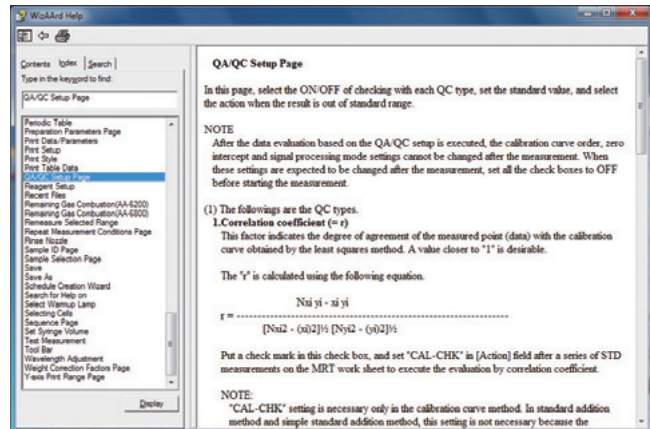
WizAArd Help

Contents Index Search

Type in the keyword to find:

QA/QC Setup Page

Periodic Table
Preparation Parameters Page
Print Data/Parameters
Print Setup
Print Style
Print Table Data
QA/QC Setup Page
Reagent Setup
Recent Files
Remaining Gas Combustion(AA-6200)
Remaining Gas Combustion(AA-6800)
Remeasure Selected Range
Repeat Measurement Conditions Page
Rinse Nozzle
Sample ID Page
Sample Selection Page
Save
Save As
Schedule Creation Wizard
Search for Help on
Select Warmup Lamp
Selecting Cells
Sequence Page
Set Syringe Volume
Test Measurement
Tool Bar
Wavelength Adjustment
Weight Correction Factors Page
Y-axis Print Range Page

Display

QA/QC Setup Page

In this page, select the ON/OFF of checking with each QC type, set the standard value, and select the action when the result is out of standard range.

NOTE
After the data evaluation based on the QA/QC setup is executed, the calibration curve order, zero intercept and signal processing mode settings cannot be changed after the measurement. When these settings are expected to be changed after the measurement, set all the check boxes to OFF before starting the measurement.

(1) The followings are the QC types.
1.Correlation coefficient (= r)
This factor indicates the degree of agreement of the measured point (data) with the calibration curve obtained by the least squares method. A value closer to "1" is desirable.

The "r" is calculated using the following equation.

Nxi yi - xi yi
r = ----------------------------------------------------------------
[Nxi2 - (xi)2]½ [Nyi2 - (yi)2]½

Put a check mark in this check box, and set "CAL-CHK" in [Action] field after a series of STD measurements on the MRT work sheet to execute the evaluation by correlation coefficient.

NOTE:
"CAL-CHK" setting is necessary only in the calibration curve method. In standard addition method and simple standard addition method, this setting is not necessary because the